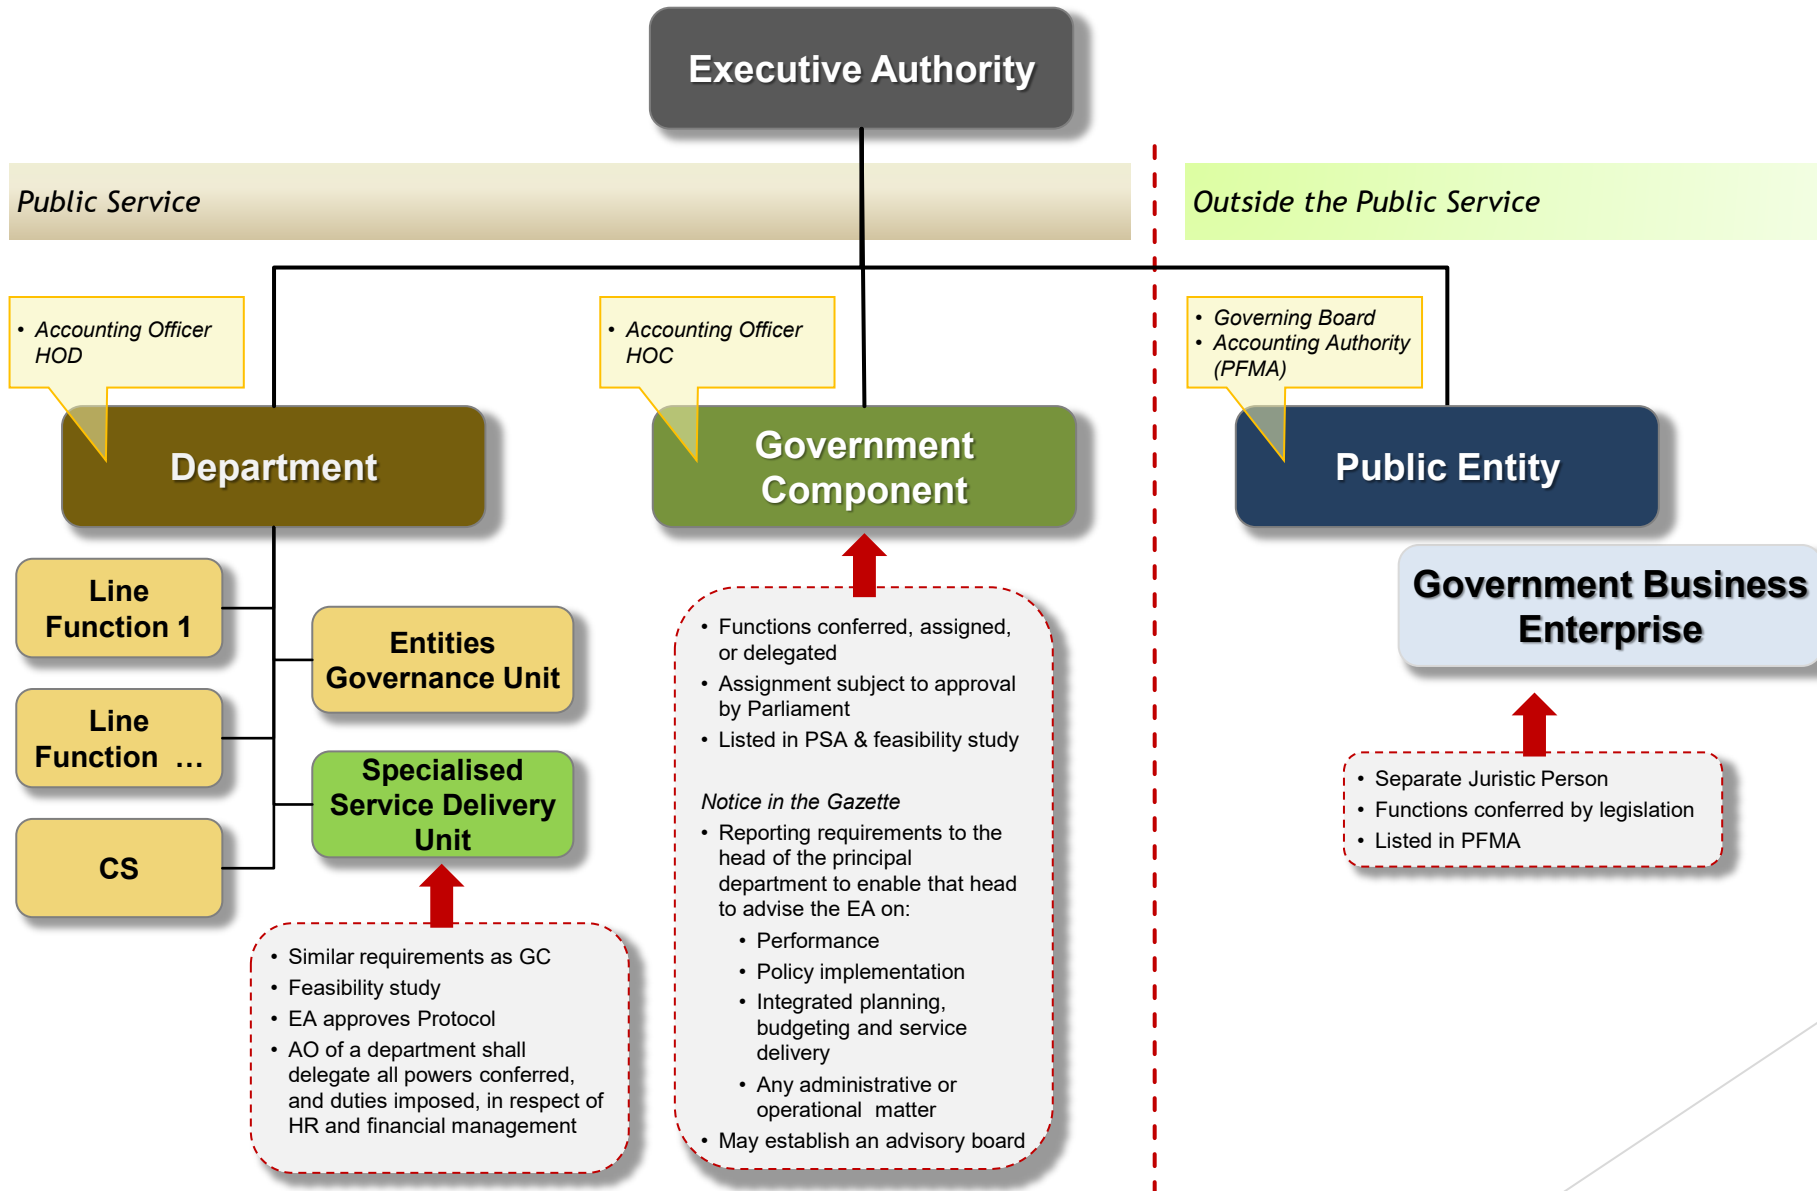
Executive Authority

Public Service

Outside the Public Service

• Accounting Officer HOD

• Accounting Officer HOC

• Governing Board
• Accounting Authority (PFMA)

Department

Government Component

Public Entity

Government Business Enterprise

Line Function 1

Line Function …

CS

Entities Governance Unit

Specialised Service Delivery Unit

• Similar requirements as GC
• Feasibility study
• EA approves Protocol
• AO of a department shall delegate all powers conferred, and duties imposed, in respect of HR and financial management

• Functions conferred, assigned, or delegated
• Assignment subject to approval by Parliament
• Listed in PSA & feasibility study

Notice in the Gazette
• Reporting requirements to the head of the principal department to enable that head to advise the EA on:
  • Performance
  • Policy implementation
  • Integrated planning, budgeting and service delivery
  • Any administrative or operational matter
• May establish an advisory board

• Separate Juristic Person
• Functions conferred by legislation
• Listed in PFMA